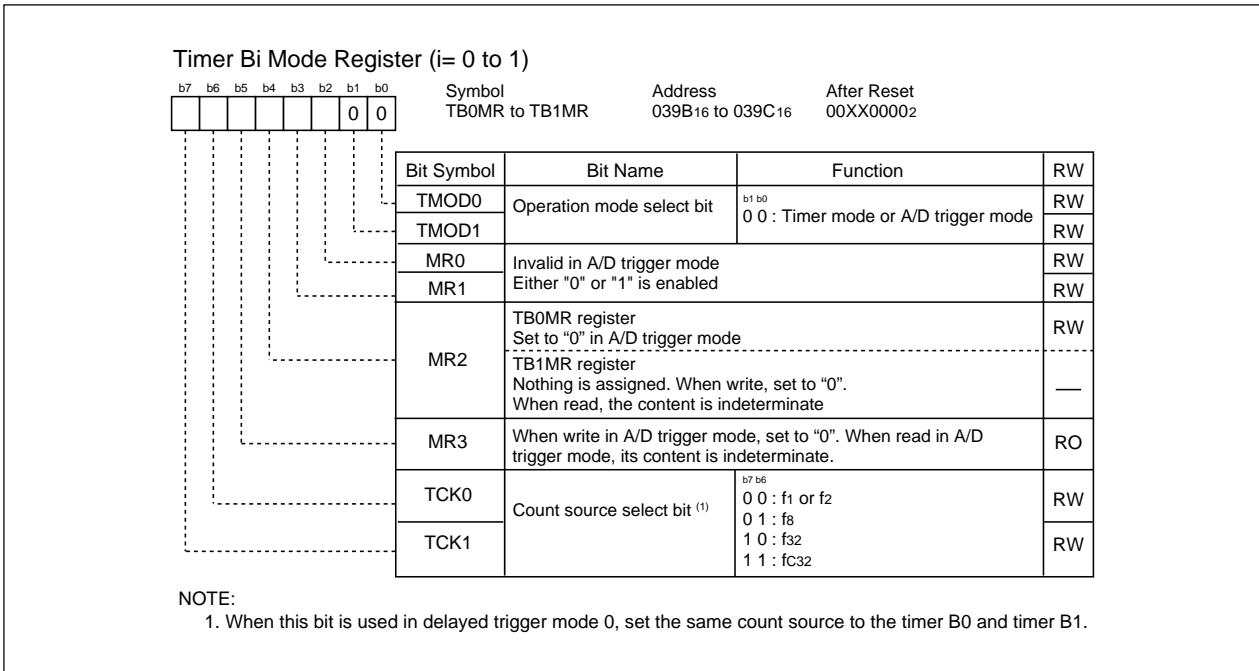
Timer Bi Mode Register (i= 0 to 1)

b7 b6 b5 b4 b3 b2 b1 b0
0 0

Symbol
TB0MR to TB1MR

Address
039B$_{16}$ to 039C$_{16}$

After Reset
00XX0000$_{2}$

| Bit Symbol | Bit Name | Function | RW |
|---|---|---|---|
| TMOD0 | Operation mode select bit | b1 b0<br>0 0 : Timer mode or A/D trigger mode | RW |
| TMOD1 | | | RW |
| MR0 | Invalid in A/D trigger mode<br>Either "0" or "1" is enabled | | RW |
| MR1 | | | RW |
| MR2 | TB0MR register<br>Set to "0" in A/D trigger mode | | RW |
| | TB1MR register<br>Nothing is assigned. When write, set to "0".<br>When read, the content is indeterminate | | — |
| MR3 | When write in A/D trigger mode, set to "0". When read in A/D trigger mode, its content is indeterminate. | | RO |
| TCK0 | Count source select bit $^{(1)}$ | b7 b6<br>0 0 : f$_{1}$ or f$_{2}$<br>0 1 : f$_{8}$<br>1 0 : f$_{32}$<br>1 1 : fC$_{32}$ | RW |
| TCK1 | | | RW |

NOTE:
1. When this bit is used in delayed trigger mode 0, set the same count source to the timer B0 and timer B1.